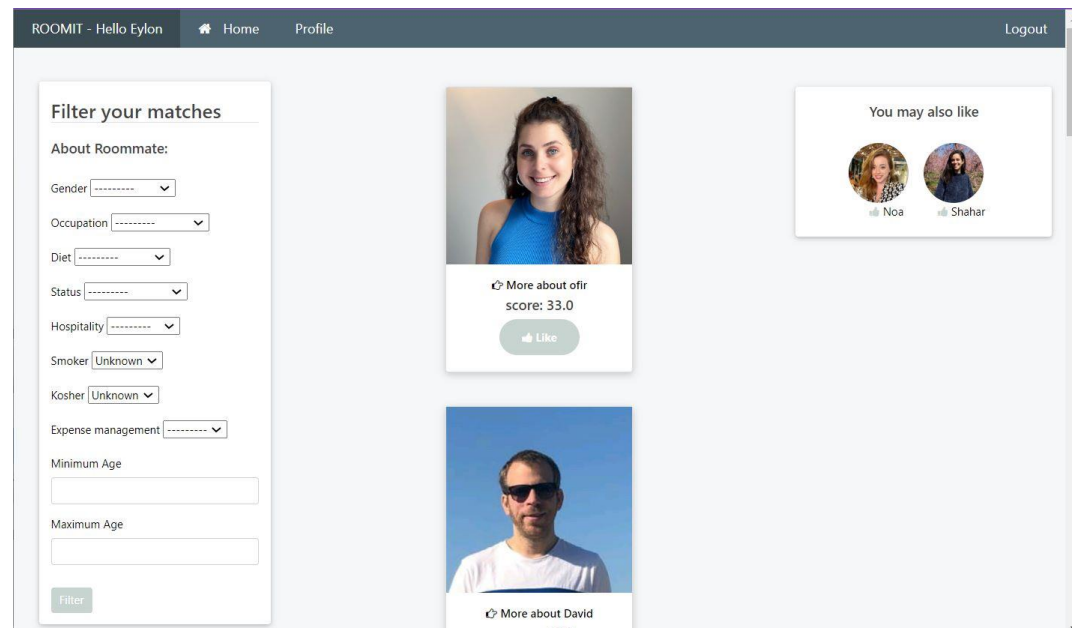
ROOMIT - Hello Eylon Home Profile Logout

Filter your matches

About Roommate:

Gender ---------

Occupation ---------

Diet ---------

Status ---------

Hospitality ---------

Smoker Unknown

Kosher Unknown

Expense management ---------

Minimum Age

Maximum Age

Filter

More about ofir
score: 33.0
Like

More about David

You may also like

Noa Shahar